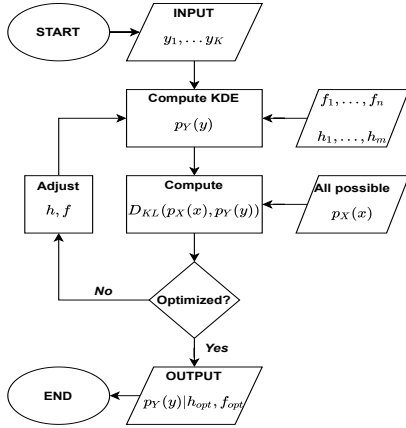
START

INPUT

$y_1, \ldots y_K$

Compute KDE

$p_Y(y)$

$f_1, \ldots, f_n$

$h_1, \ldots, h_m$

Adjust

$h, f$

Compute

$D_{KL}(p_X(x), p_Y(y))$

All possible

$p_X(x)$

No

Optimized?

Yes

END

OUTPUT

$p_Y(y)|h_{opt}, f_{opt}$